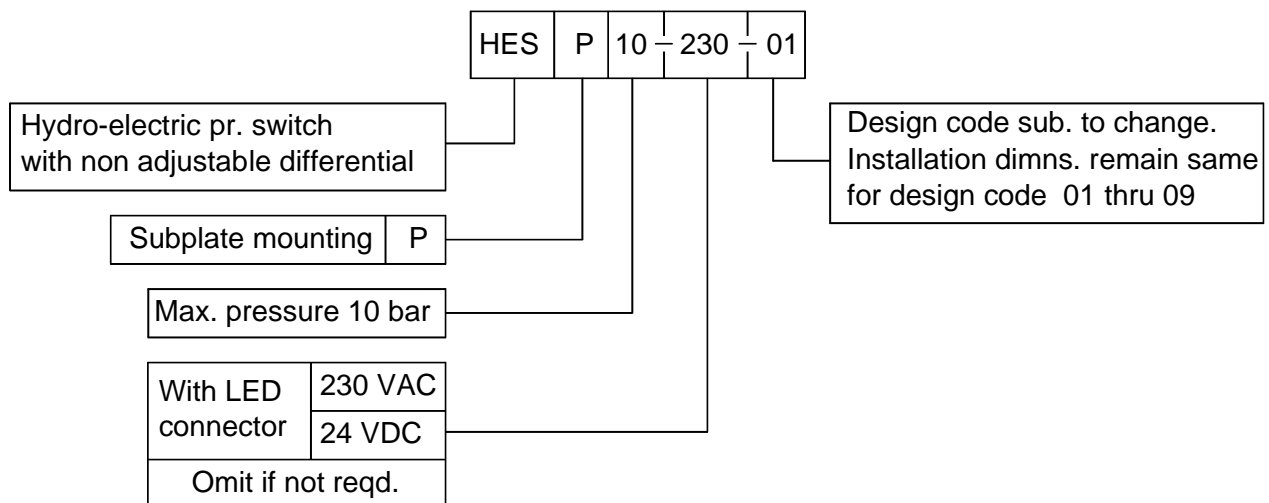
| HES | P | 10 – | 230 – | 01 |
|---|---|---|---|---|

Hydro-electric pr. switch with non adjustable differential

| Subplate mounting | P |
|---|---|

Max. pressure 10 bar

| With LED connector | 230 VAC |
|---|---|
| | 24 VDC |
| Omit if not reqd. | |

Design code sub. to change. Installation dimns. remain same for design code 01 thru 09